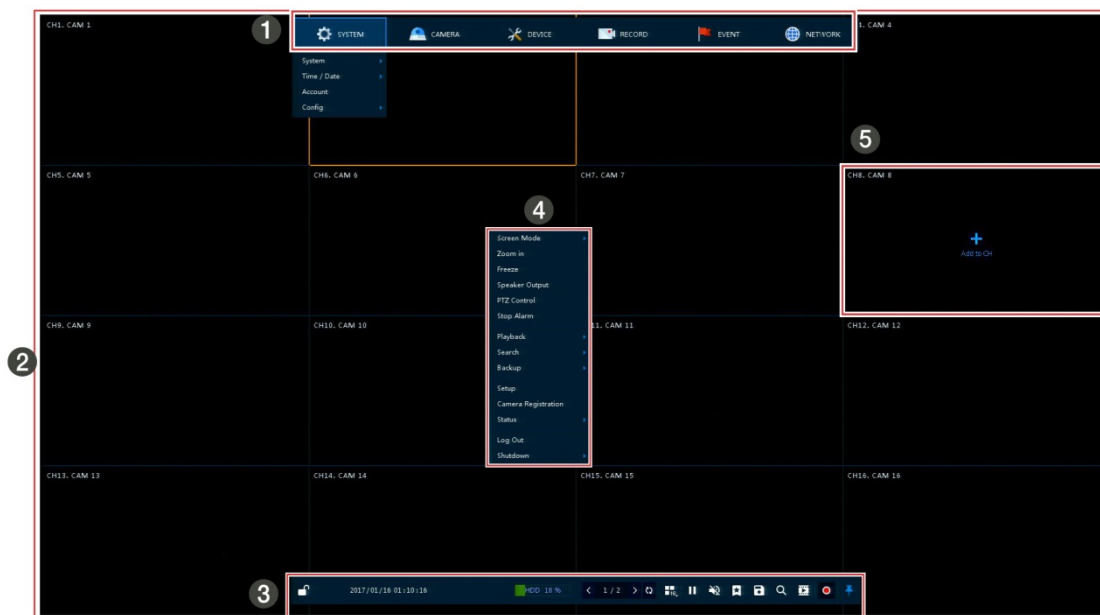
CH1. CAM 1

1

SYSTEM CAMERA DEVICE RECORD EVENT NETWORK

System
Time / Date
Account
Config

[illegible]. CAM 4

5

CH5. CAM 5

CH6. CAM 6

CH7. CAM 7

CH8. CAM 8

+
Add to CH

4

Screen Mode
Zoom in
Freeze
Speaker Output
PTZ Control
Stop Alarm
Playback
Search
Backup
Setup
Camera Registration
Status
Log Out
Shutdown

2

CH9. CAM 9

CH10. CAM 10

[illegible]11. CAM 11

CH12. CAM 12

CH13. CAM 13

CH14. CAM 14

CH15. CAM 15

CH16. CAM 16

3

2017/01/16 01:10:16

HDD 18 %

1 / 2